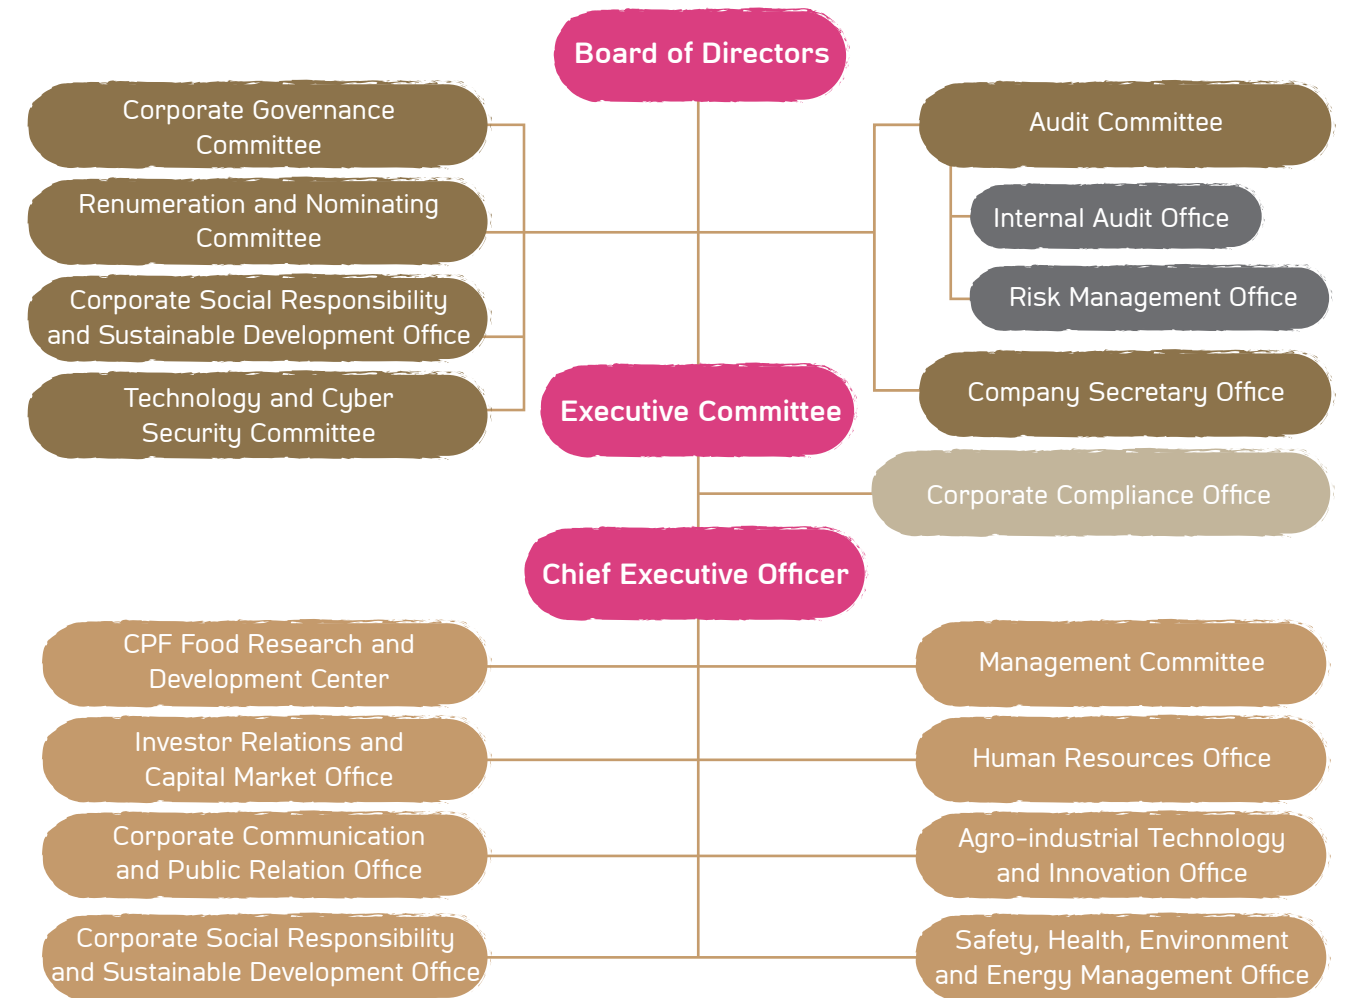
Board of Directors

Corporate Governance Committee

Renumeration and Nominating Committee

Corporate Social Responsibility and Sustainable Development Office

Technology and Cyber Security Committee

Audit Committee

Internal Audit Office

Risk Management Office

Company Secretary Office

Executive Committee

Corporate Compliance Office

Chief Executive Officer

CPF Food Research and Development Center

Investor Relations and Capital Market Office

Corporate Communication and Public Relation Office

Corporate Social Responsibility and Sustainable Development Office

Management Committee

Human Resources Office

Agro-industrial Technology and Innovation Office

Safety, Health, Environment and Energy Management Office